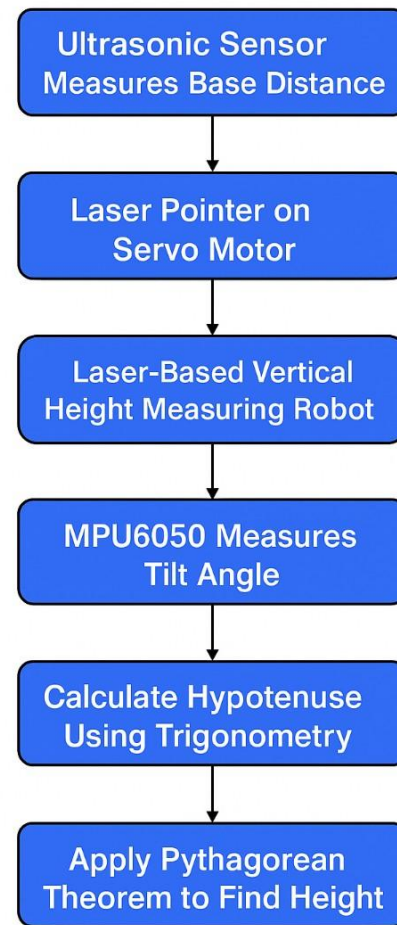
Ultrasonic Sensor Measures Base Distance

Laser Pointer on Servo Motor

Laser-Based Vertical Height Measuring Robot

MPU6050 Measures Tilt Angle

Calculate Hypotenuse Using Trigonometry

Apply Pythagorean Theorem to Find Height